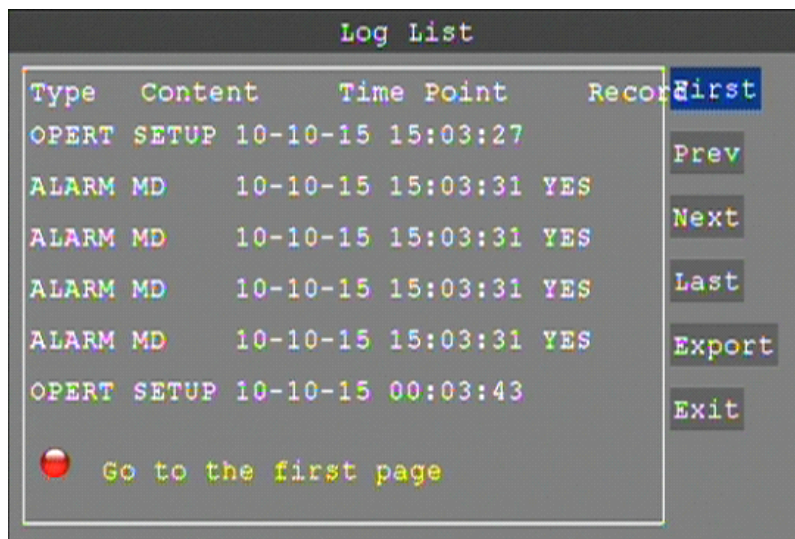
Log List

| Type | Content | Time Point | Recor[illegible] |
|---|---|---|---|
| OPERT | SETUP | 10-10-15 15:03:27 | |
| ALARM | MD | 10-10-15 15:03:31 | YES |
| ALARM | MD | 10-10-15 15:03:31 | YES |
| ALARM | MD | 10-10-15 15:03:31 | YES |
| ALARM | MD | 10-10-15 15:03:31 | YES |
| OPERT | SETUP | 10-10-15 00:03:43 | |

Go to the first page

First
Prev
Next
Last
Export
Exit